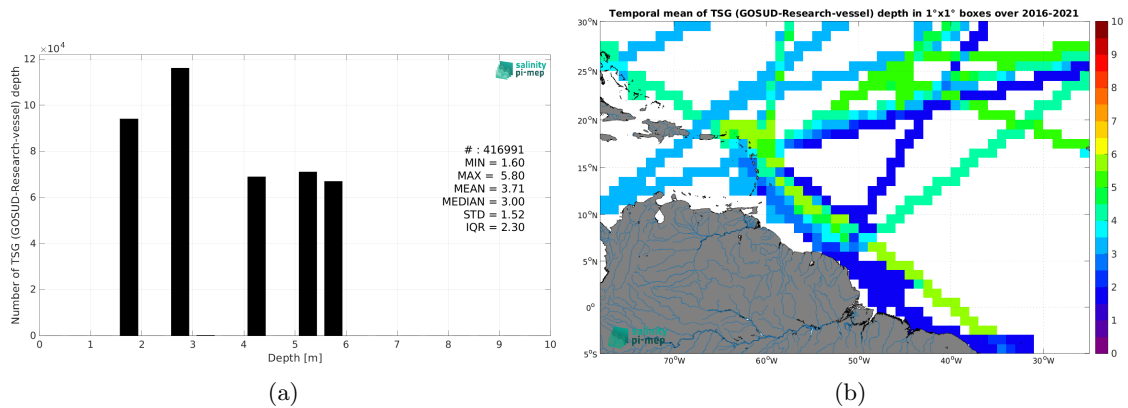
$\times10^4$

12

10

8

6

4

2

0

Number of TSG (GOSUD-Research-vessel) depth

salinity pi-mep

# : 416991
MIN = 1.60
MAX = 5.80
MEAN = 3.71
MEDIAN = 3.00
STD = 1.52
IQR = 2.30

0 1 2 3 4 5 6 7 8 9 10

Depth [m]

(a)

Temporal mean of TSG (GOSUD-Research-vessel) depth in 1°x1° boxes over 2016-2021

30°N

25°N

20°N

15°N

10°N

5°N

0°

5°S

70°W 60°W 50°W 40°W 30°W

salinity pi-mep

10
9
8
7
6
5
4
3
2
1
0

(b)